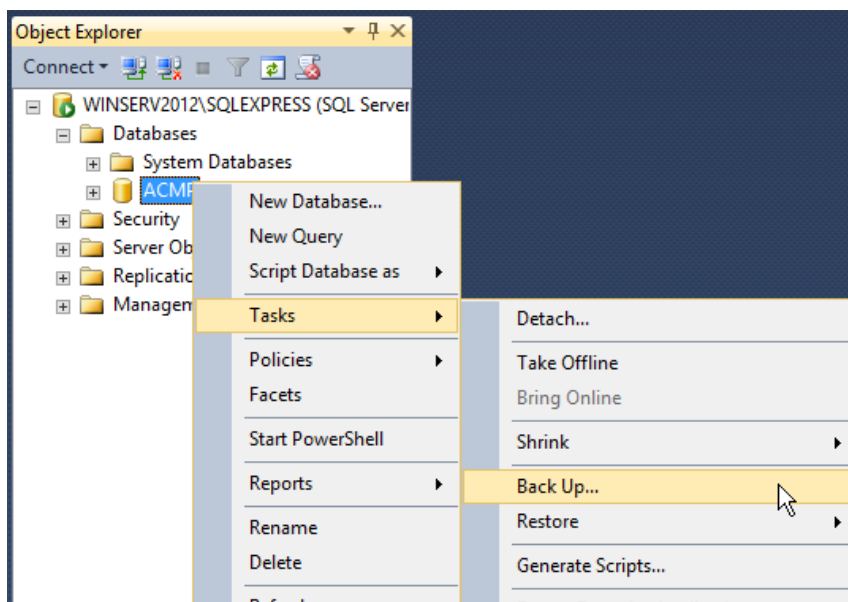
Object Explorer

Connect

WINSERV2012\SQLEXPRESS (SQL Server

Databases

System Databases

ACMP

Security

Server Ob

Replicatio

Managem

New Database...

New Query

Script Database as

Tasks

Policies

Facets

Start PowerShell

Reports

Rename

Delete

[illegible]

Detach...

Take Offline

Bring Online

Shrink

Back Up...

Restore

Generate Scripts...